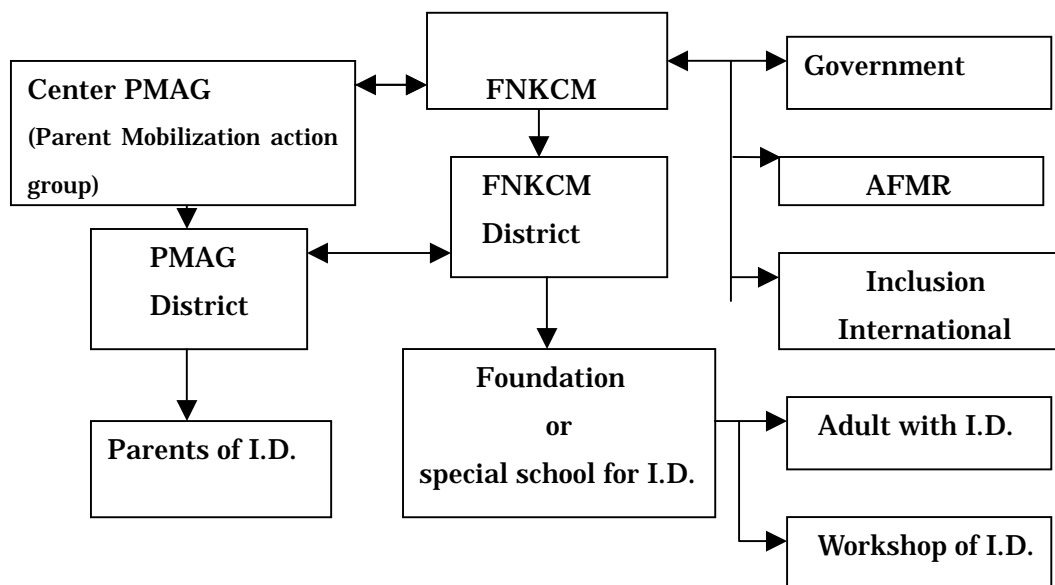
Center PMAG
(Parent Mobilization action group)

FNKCM

Government

FNKCM
District

AFMR

PMAG
District

Inclusion
International

Foundation
or
special school for I.D.

Parents of I.D.

Adult with I.D.

Workshop of I.D.